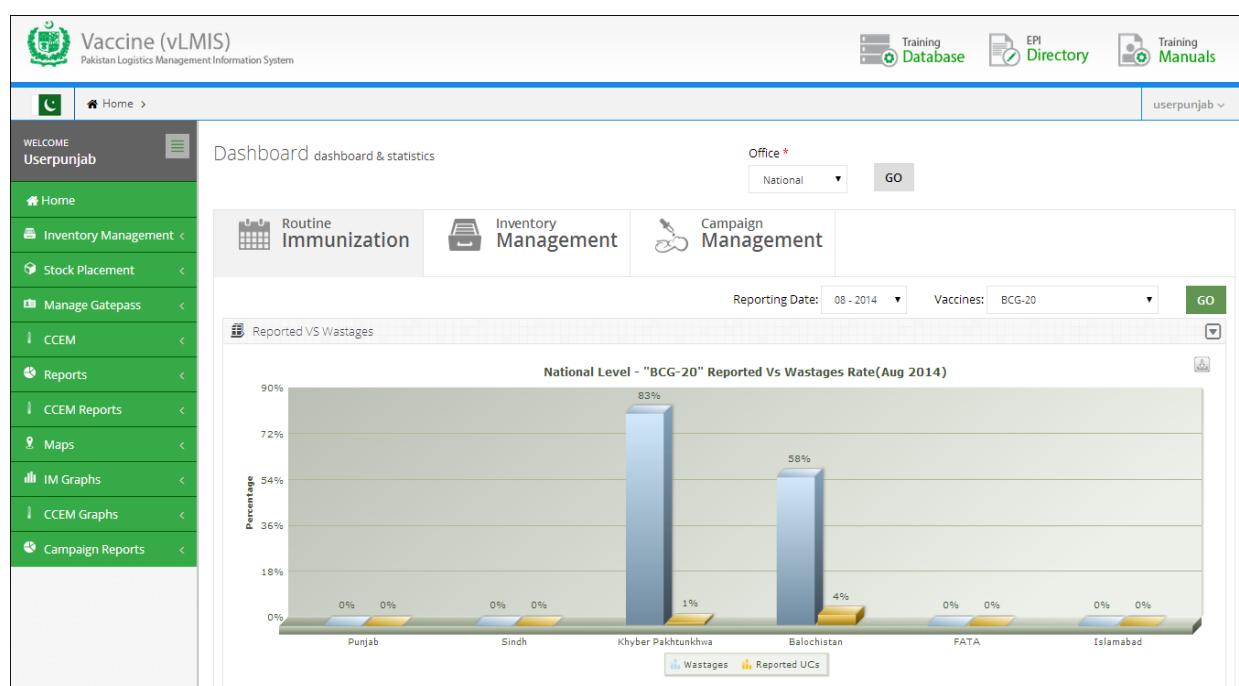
Vaccine (vLMIS)
Pakistan Logistics Management Information System

Training Database
EPI Directory
Training Manuals

Home >
userpunjab

WELCOME
Userpunjab

Home
Inventory Management
Stock Placement
Manage Gatepass
CCEM
Reports
CCEM Reports
Maps
IM Graphs
CCEM Graphs
Campaign Reports

Dashboard dashboard & statistics

Office *
National
GO

Routine Immunization
Inventory Management
Campaign Management

Reporting Date: 08 - 2014
Vaccines: BCG-20
GO

Reported VS Wastages

National Level - "BCG-20" Reported Vs Wastages Rate(Aug 2014)

Percentage
90%
72%
54%
36%
18%
0%

| | Punjab | Sindh | Khyber Pakhtunkhwa | Balochistan | FATA | Islamabad |
|---|---|---|---|---|---|---|
| Wastages | 0% | 0% | 83% | 58% | 0% | 0% |
| Reported UCs | 0% | 0% | 1% | 4% | 0% | 0% |

Wastages Reported UCs